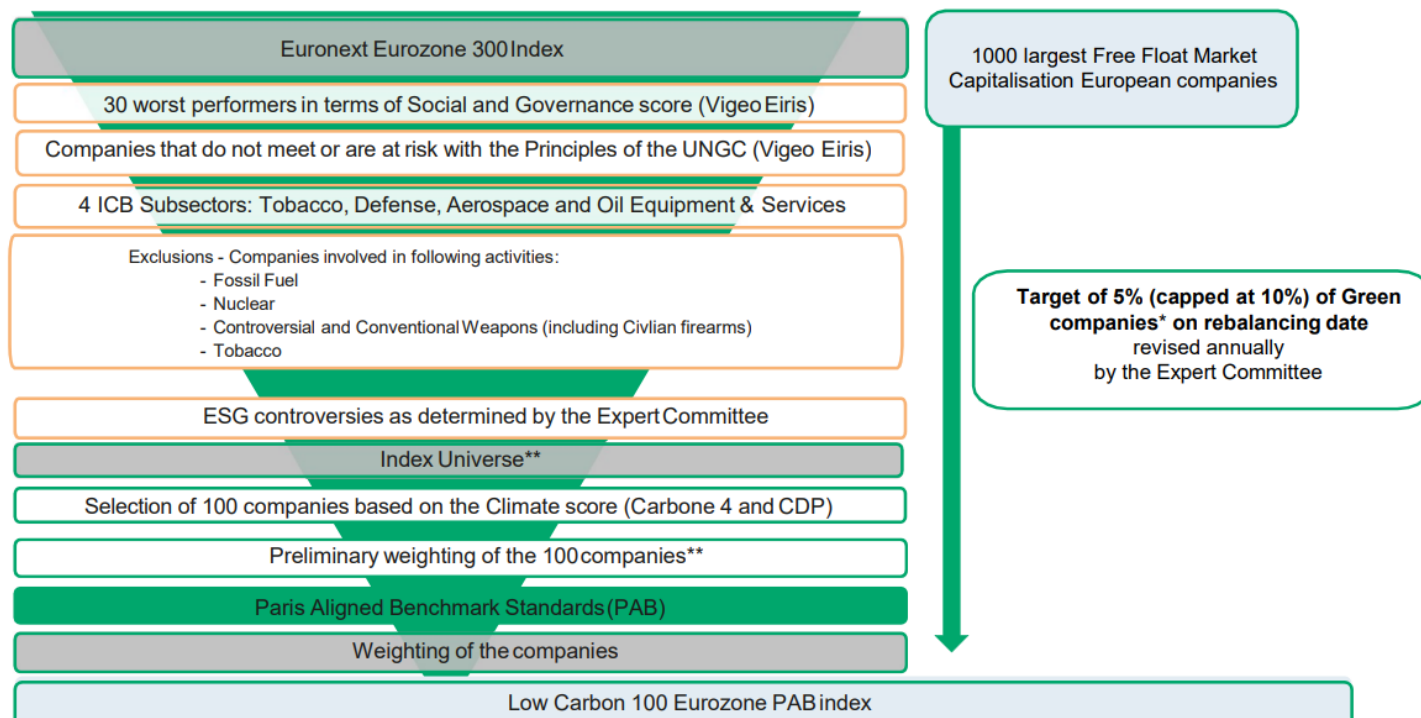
Euronext Eurozone 300 Index

1000 largest Free Float Market Capitalisation European companies

30 worst performers in terms of Social and Governance score (Vigeo Eiris)

Companies that do not meet or are at risk with the Principles of the UNGC (Vigeo Eiris)

4 ICB Subsectors: Tobacco, Defense, Aerospace and Oil Equipment & Services

Exclusions - Companies involved in following activities:
- Fossil Fuel
- Nuclear
- Controversial and Conventional Weapons (including Civlian firearms)
- Tobacco

Target of 5% (capped at 10%) of Green companies* on rebalancing date revised annually by the Expert Committee

ESG controversies as determined by the Expert Committee

Index Universe**

Selection of 100 companies based on the Climate score (Carbone 4 and CDP)

Preliminary weighting of the 100 companies**

Paris Aligned Benchmark Standards (PAB)

Weighting of the companies

Low Carbon 100 Eurozone PAB index